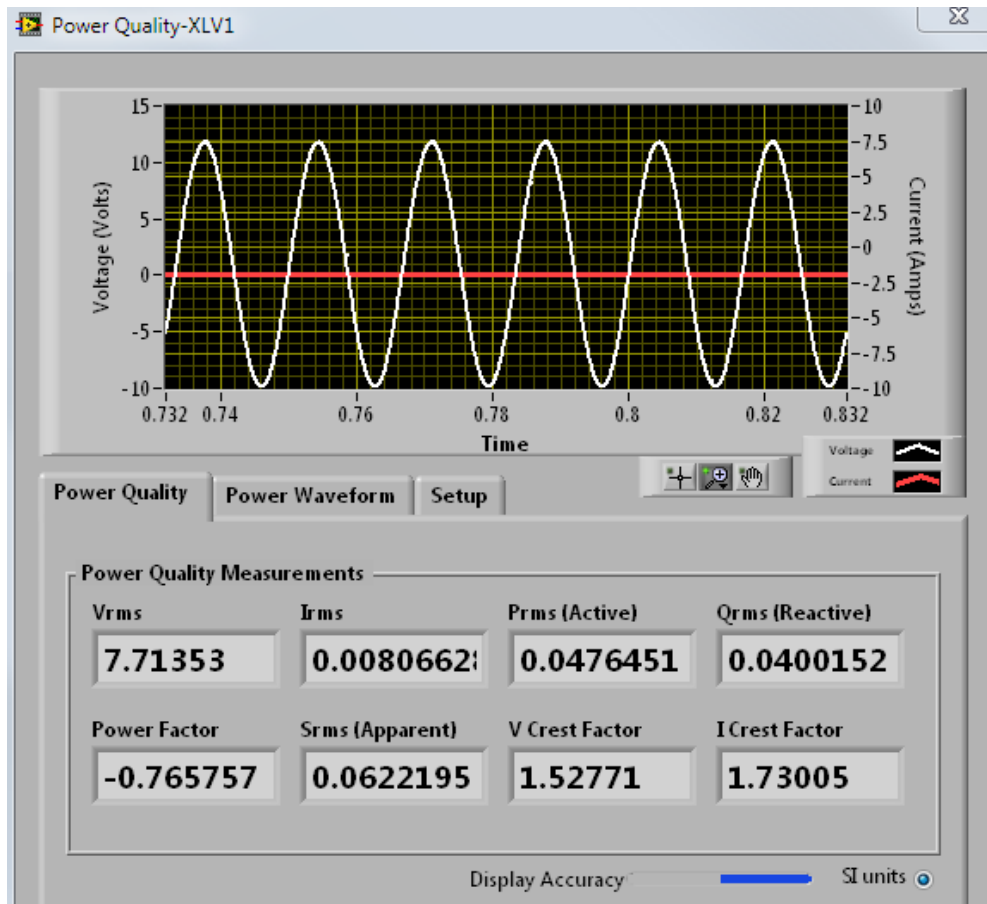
Power Quality-XLV1

15
10
5
0
-5
-10
Voltage (Volts)
10
7.5
5
2.5
0
-2.5
-5
-7.5
-10
Current (Amps)
0.732 0.74 0.76 0.78 0.8 0.82 0.832
Time

Voltage
Current

Power Quality | Power Waveform | Setup

Power Quality Measurements

| Vrms | Irms | Prms (Active) | Qrms (Reactive) |
|---|---|---|---|
| 7.71353 | 0.0080662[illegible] | 0.0476451 | 0.0400152 |
| Power Factor | Srms (Apparent) | V Crest Factor | I Crest Factor |
| -0.765757 | 0.0622195 | 1.52771 | 1.73005 |

Display Accuracy
SI units